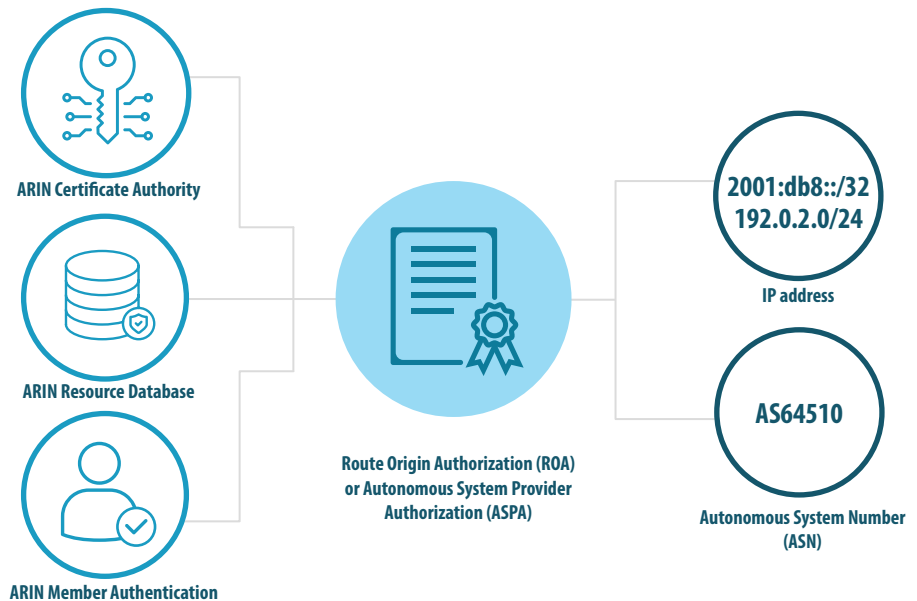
ARIN Certificate Authority

ARIN Resource Database

ARIN Member Authentication

Route Origin Authorization (ROA) or Autonomous System Provider Authorization (ASPA)

2001:db8::/32
192.0.2.0/24

IP address

AS64510

Autonomous System Number (ASN)